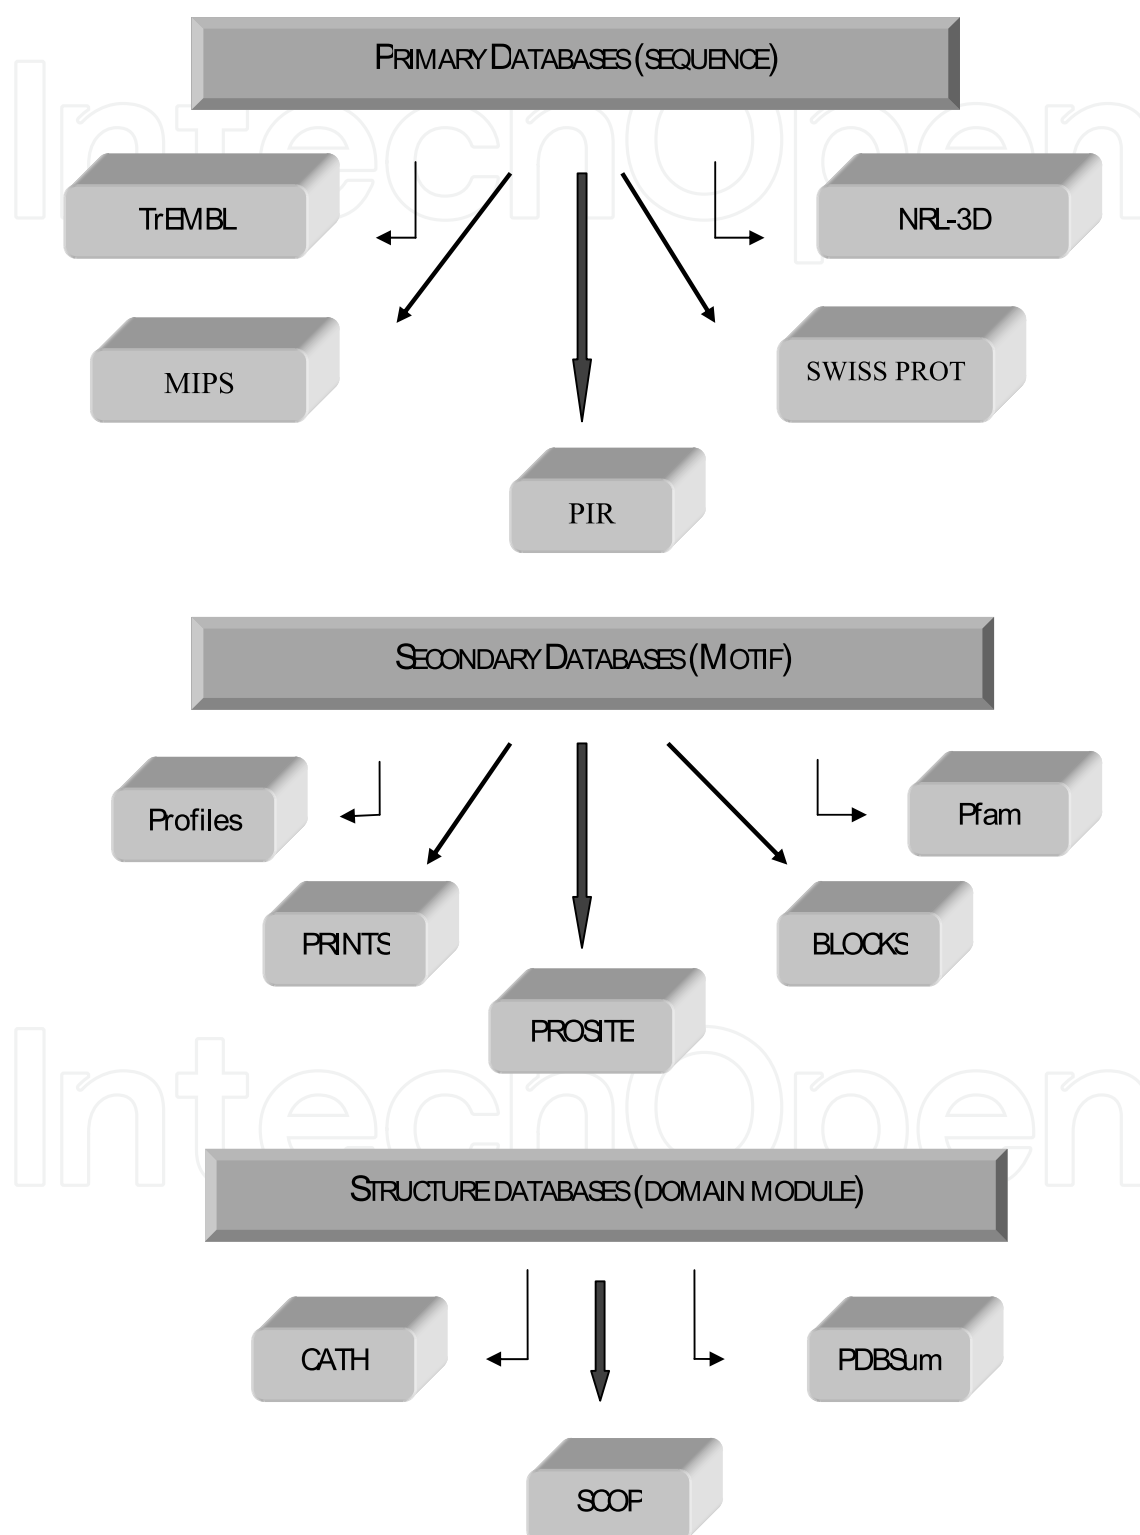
PRIMARY DATABASES (SEQUENCE)

TrEMBL

NRL-3D

MIPS

SWISS PROT

PIR

SECONDARY DATABASES (MOTIF)

Profiles

Pfam

PRINTS

BLOCKS

PROSITE

STRUCTURE DATABASES (DOMAIN MODULE)

CATH

PDBSum

SCOP

IntechOpen

IntechOpen